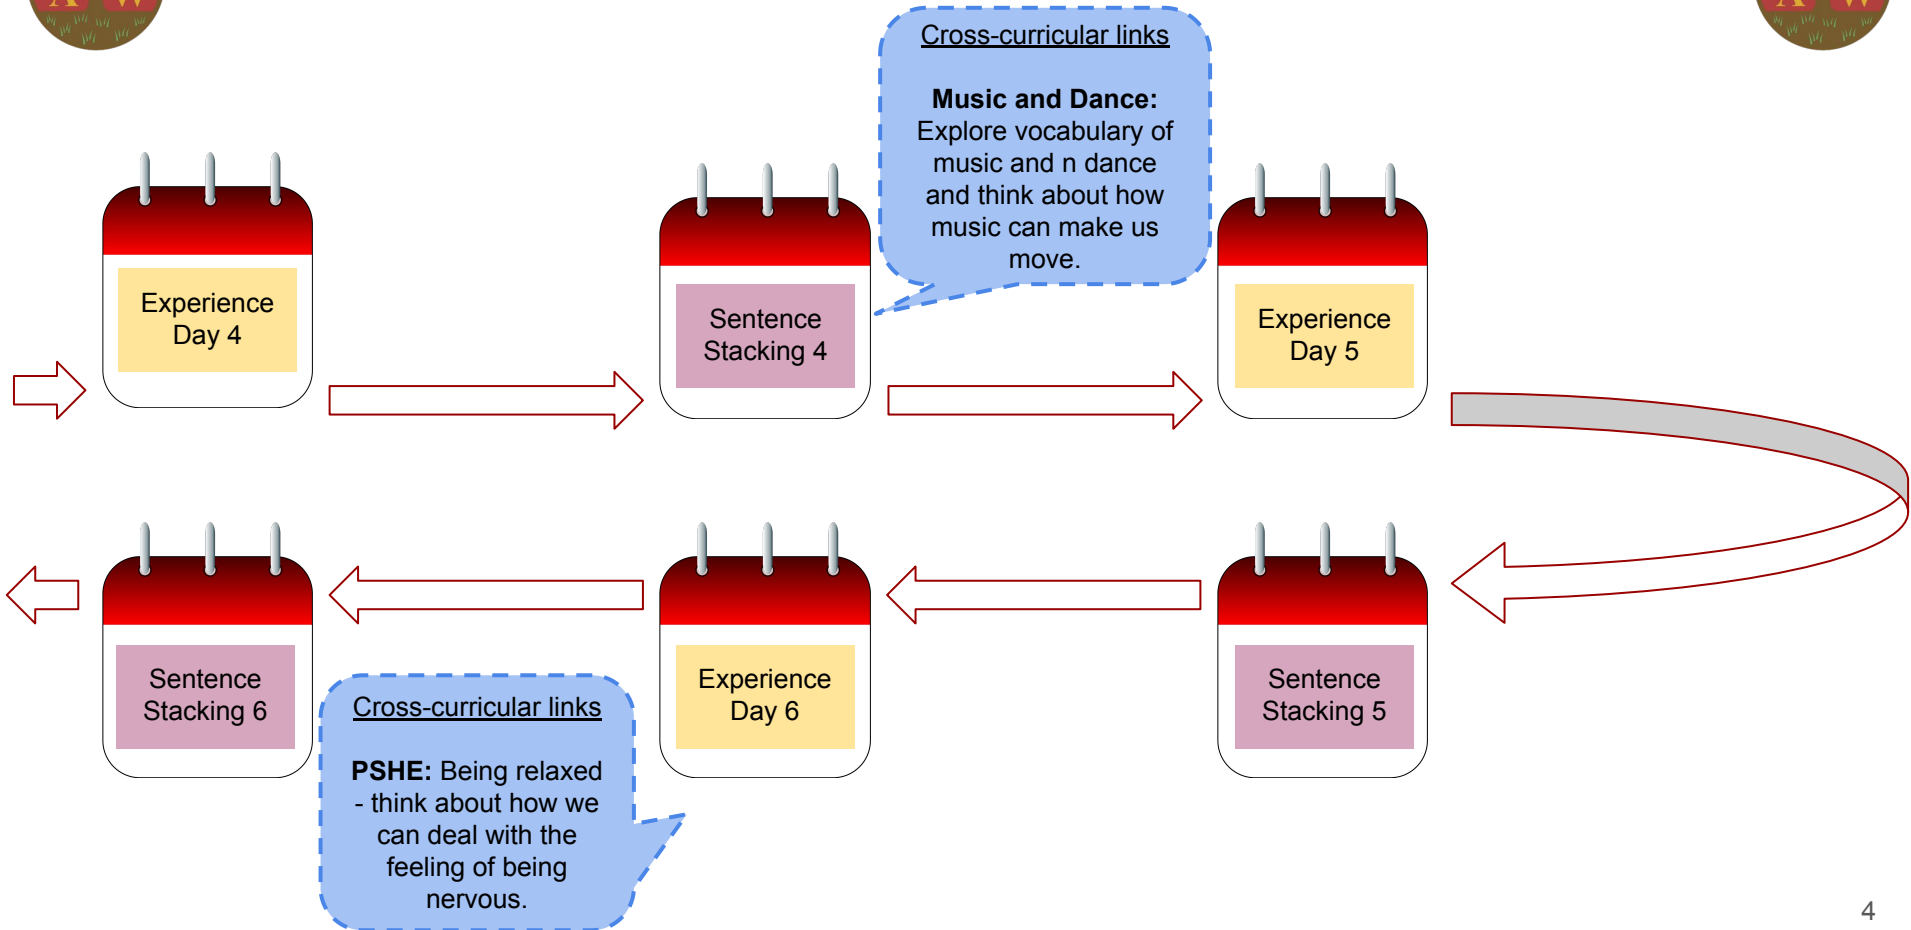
Experience Day 4

Sentence Stacking 4

Cross-curricular links

**Music and Dance:** Explore vocabulary of music and n dance and think about how music can make us move.

Experience Day 5

Sentence Stacking 5

Experience Day 6

Sentence Stacking 6

Cross-curricular links

**PSHE:** Being relaxed - think about how we can deal with the feeling of being nervous.

4